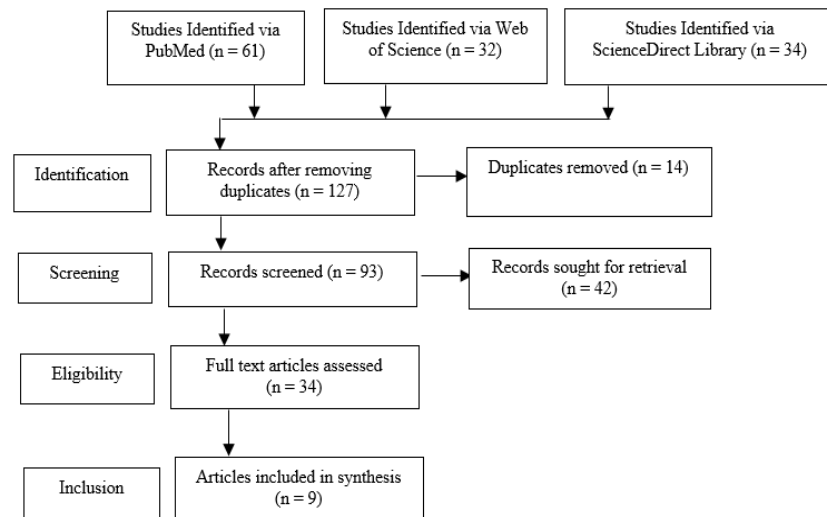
Studies Identified via PubMed (n = 61)

Studies Identified via Web of Science (n = 32)

Studies Identified via ScienceDirect Library (n = 34)

Identification

Records after removing duplicates (n = 127)

Duplicates removed (n = 14)

Screening

Records screened (n = 93)

Records sought for retrieval (n = 42)

Eligibility

Full text articles assessed (n = 34)

Inclusion

Articles included in synthesis (n = 9)